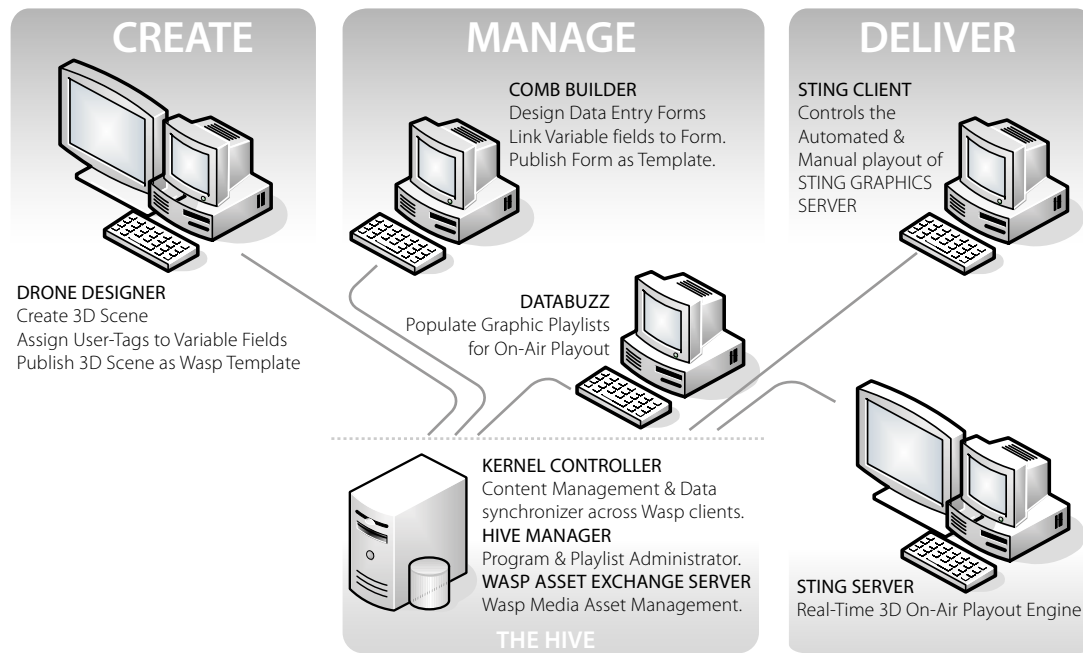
CREATE

MANAGE

DELIVER

COMB BUILDER
Design Data Entry Forms
Link Variable fields to Form.
Publish Form as Template.

STING CLIENT
Controls the Automated & Manual playout of STING GRAPHICS SERVER

DRONE DESIGNER
Create 3D Scene
Assign User-Tags to Variable Fields
Publish 3D Scene as Wasp Template

DATABUZZ
Populate Graphic Playlists for On-Air Playout

KERNEL CONTROLLER
Content Management & Data synchronizer across Wasp clients.
HIVE MANAGER
Program & Playlist Administrator.
WASP ASSET EXCHANGE SERVER
Wasp Media Asset Management.

THE HIVE

STING SERVER
Real-Time 3D On-Air Playout Engine